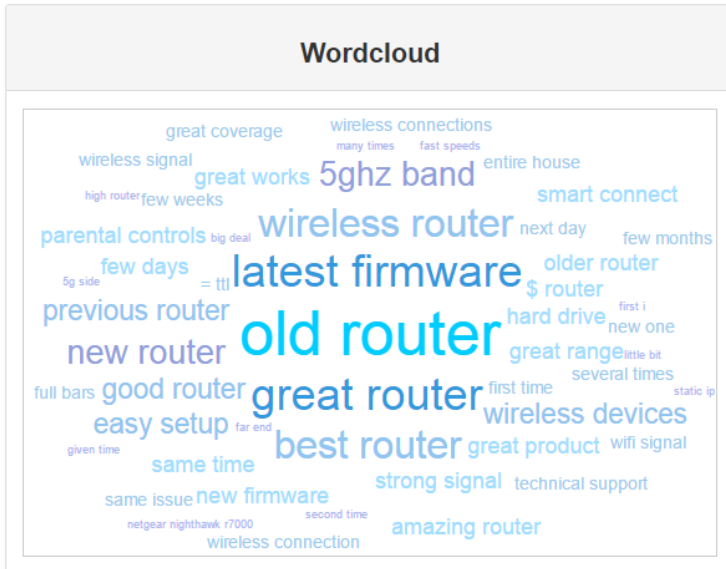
Wordcloud

great coverage
wireless connections
many times
fast speeds
wireless signal
great works
5ghz band
entire house
high router
few weeks
smart connect
wireless router
next day
parental controls
big deal
few months
few days
latest firmware
older router
5g side
= ttl
$ router
previous router
first i
old router
hard drive
new one
new router
great range
little bit
full bars
good router
great router
first time
several times
static ip
easy setup
far end
wireless devices
given time
best router
great product
wifi signal
same time
strong signal
technical support
same issue
new firmware
netgear nighthawk r7000
second time
amazing router
wireless connection